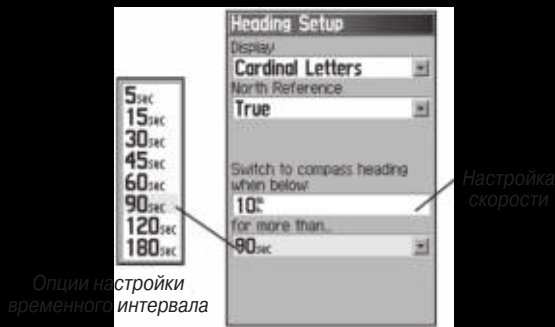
5sec
15sec
30sec
45sec
60sec
90sec
120sec
180sec

Опции настройки временного интервала

Heading Setup
Display
Cardinal Letters
North Reference
True

Switch to compass heading when below
10
for more than...
90sec

Настройка скорости